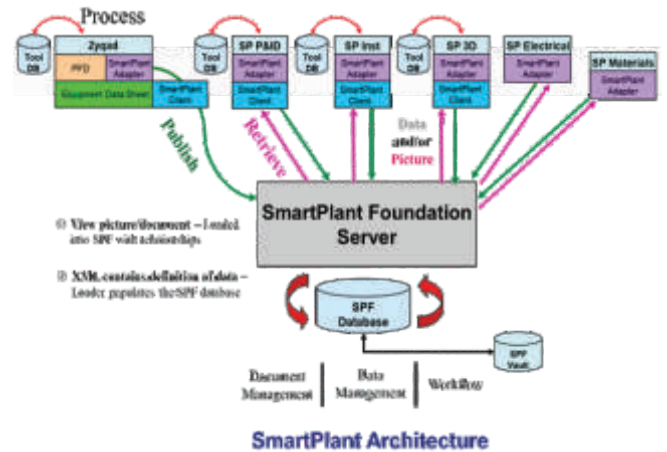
Process

Tool DB

Zyqad

PFD

SmartPlant Adapter

Equipment Data Sheet

SmartPlant Client

Tool DB

SP P&ID

SmartPlant Adapter

SmartPlant Client

Tool DB

SP Inst

SmartPlant Adapter

SmartPlant Client

Tool DB

SP 3D

SmartPlant Adapter

SmartPlant Client

SP Electrical

SmartPlant Adapter

SP Materials

SmartPlant Adapter

Publish

Retrieve

Data and/or Picture

SmartPlant Foundation Server

① View picture/document – Loaded into SPF vault relationships

② XML contains definition of data – Loader populates the SPF database

SPF Database

SPF Vault

Document Management

Data Management

Workflow

SmartPlant Architecture